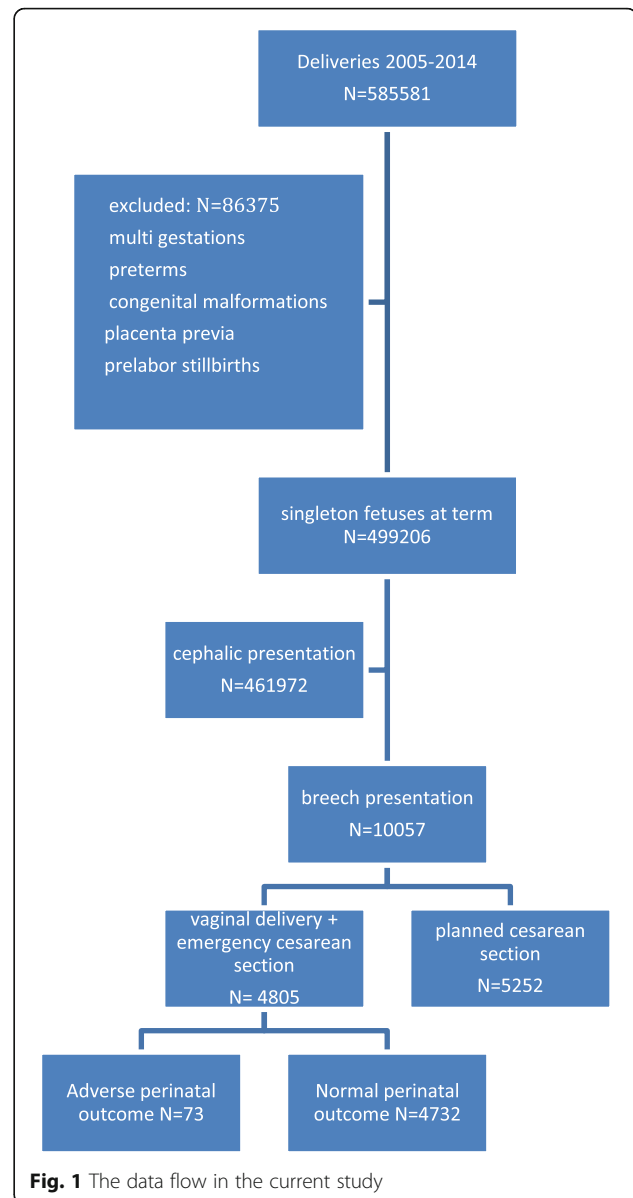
Deliveries 2005-2014
N=585581

excluded: N=86375
multi gestations
preterms
congenital malformations
placenta previa
prelabor stillbirths

singleton fetuses at term
N=499206

cephalic presentation
N=461972

breech presentation
N=10057

vaginal delivery + emergency cesarean section
N= 4805

planned cesarean section
N=5252

Adverse perinatal outcome N=73

Normal perinatal outcome N=4732

**Fig. 1** The data flow in the current study